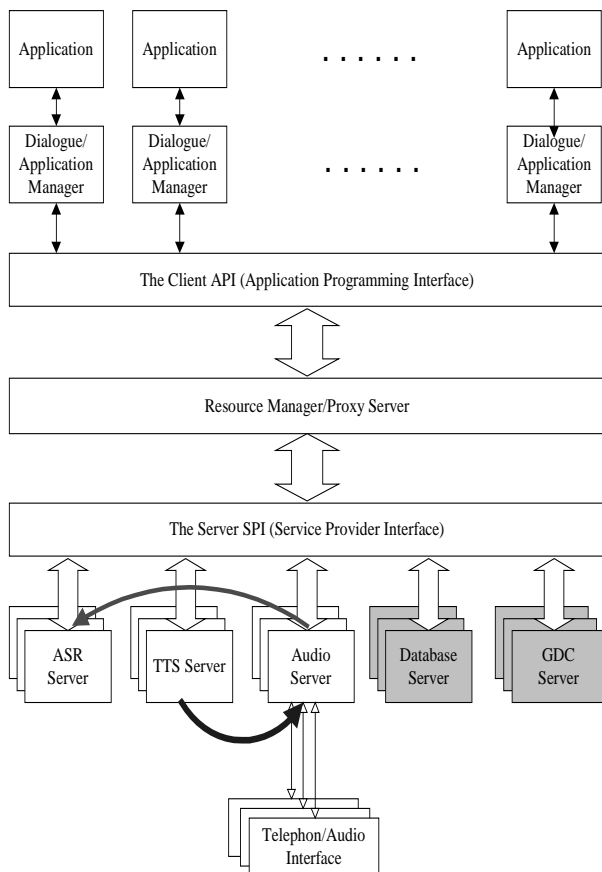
Application

Application

. . . . . .

Application

Dialogue/ Application Manager

Dialogue/ Application Manager

. . . . . .

Dialogue/ Application Manager

The Client API (Application Programming Interface)

Resource Manager/Proxy Server

The Server SPI (Service Provider Interface)

ASR Server

TTS Server

Audio Server

Database Server

GDC Server

Telephon/Audio Interface